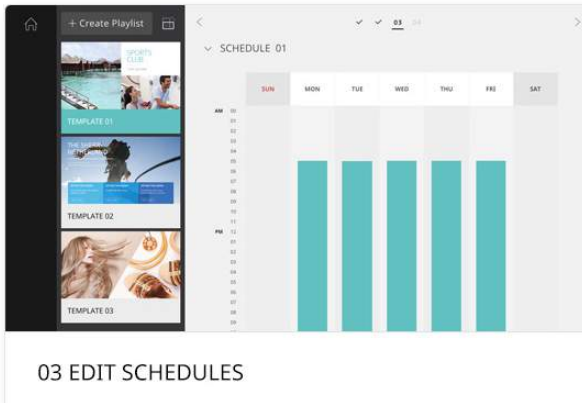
+ Create Playlist

SPORTS CLUB

TEMPLATE 01

THE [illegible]

TEMPLATE 02

TEMPLATE 03

03 04

SCHEDULE 01

| SUN | MON | TUE | WED | THU | FRI | SAT |
|---|---|---|---|---|---|---|

AM 00 01 02 03 04 05 06 07 08 09 10 11
PM 12 01 02 03 04 05 06 07 08 09

03 EDIT SCHEDULES